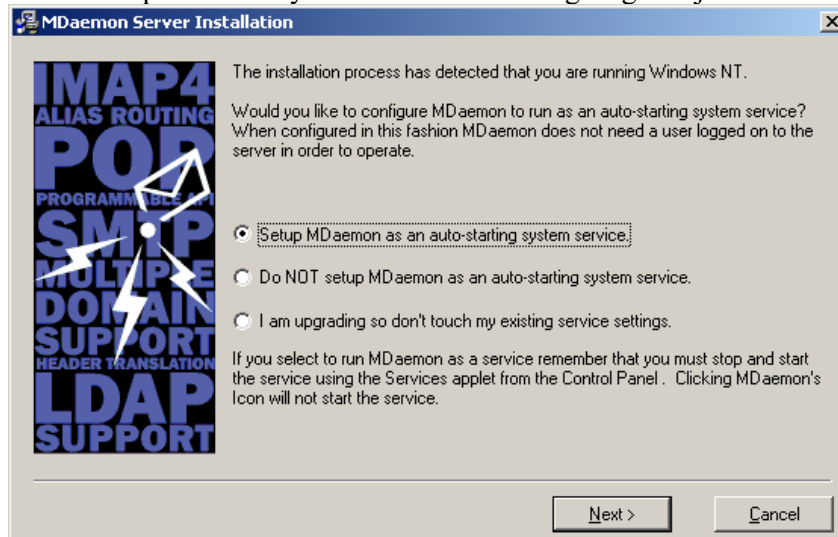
MDaemon Server Installation

IMAP4
ALIAS ROUTING
POP
PROGRAMMABLE API
SMTP
MULTIPLE
DOMAIN
SUPPORT
HEADER TRANSLATION
LDAP
SUPPORT

The installation process has detected that you are running Windows NT.

Would you like to configure MDaemon to run as an auto-starting system service? When configured in this fashion MDaemon does not need a user logged on to the server in order to operate.

Setup MDaemon as an auto-starting system service.

Do NOT setup MDaemon as an auto-starting system service.

I am upgrading so don't touch my existing service settings.

If you select to run MDaemon as a service remember that you must stop and start the service using the Services applet from the Control Panel . Clicking MDaemon's Icon will not start the service.

Next >

Cancel